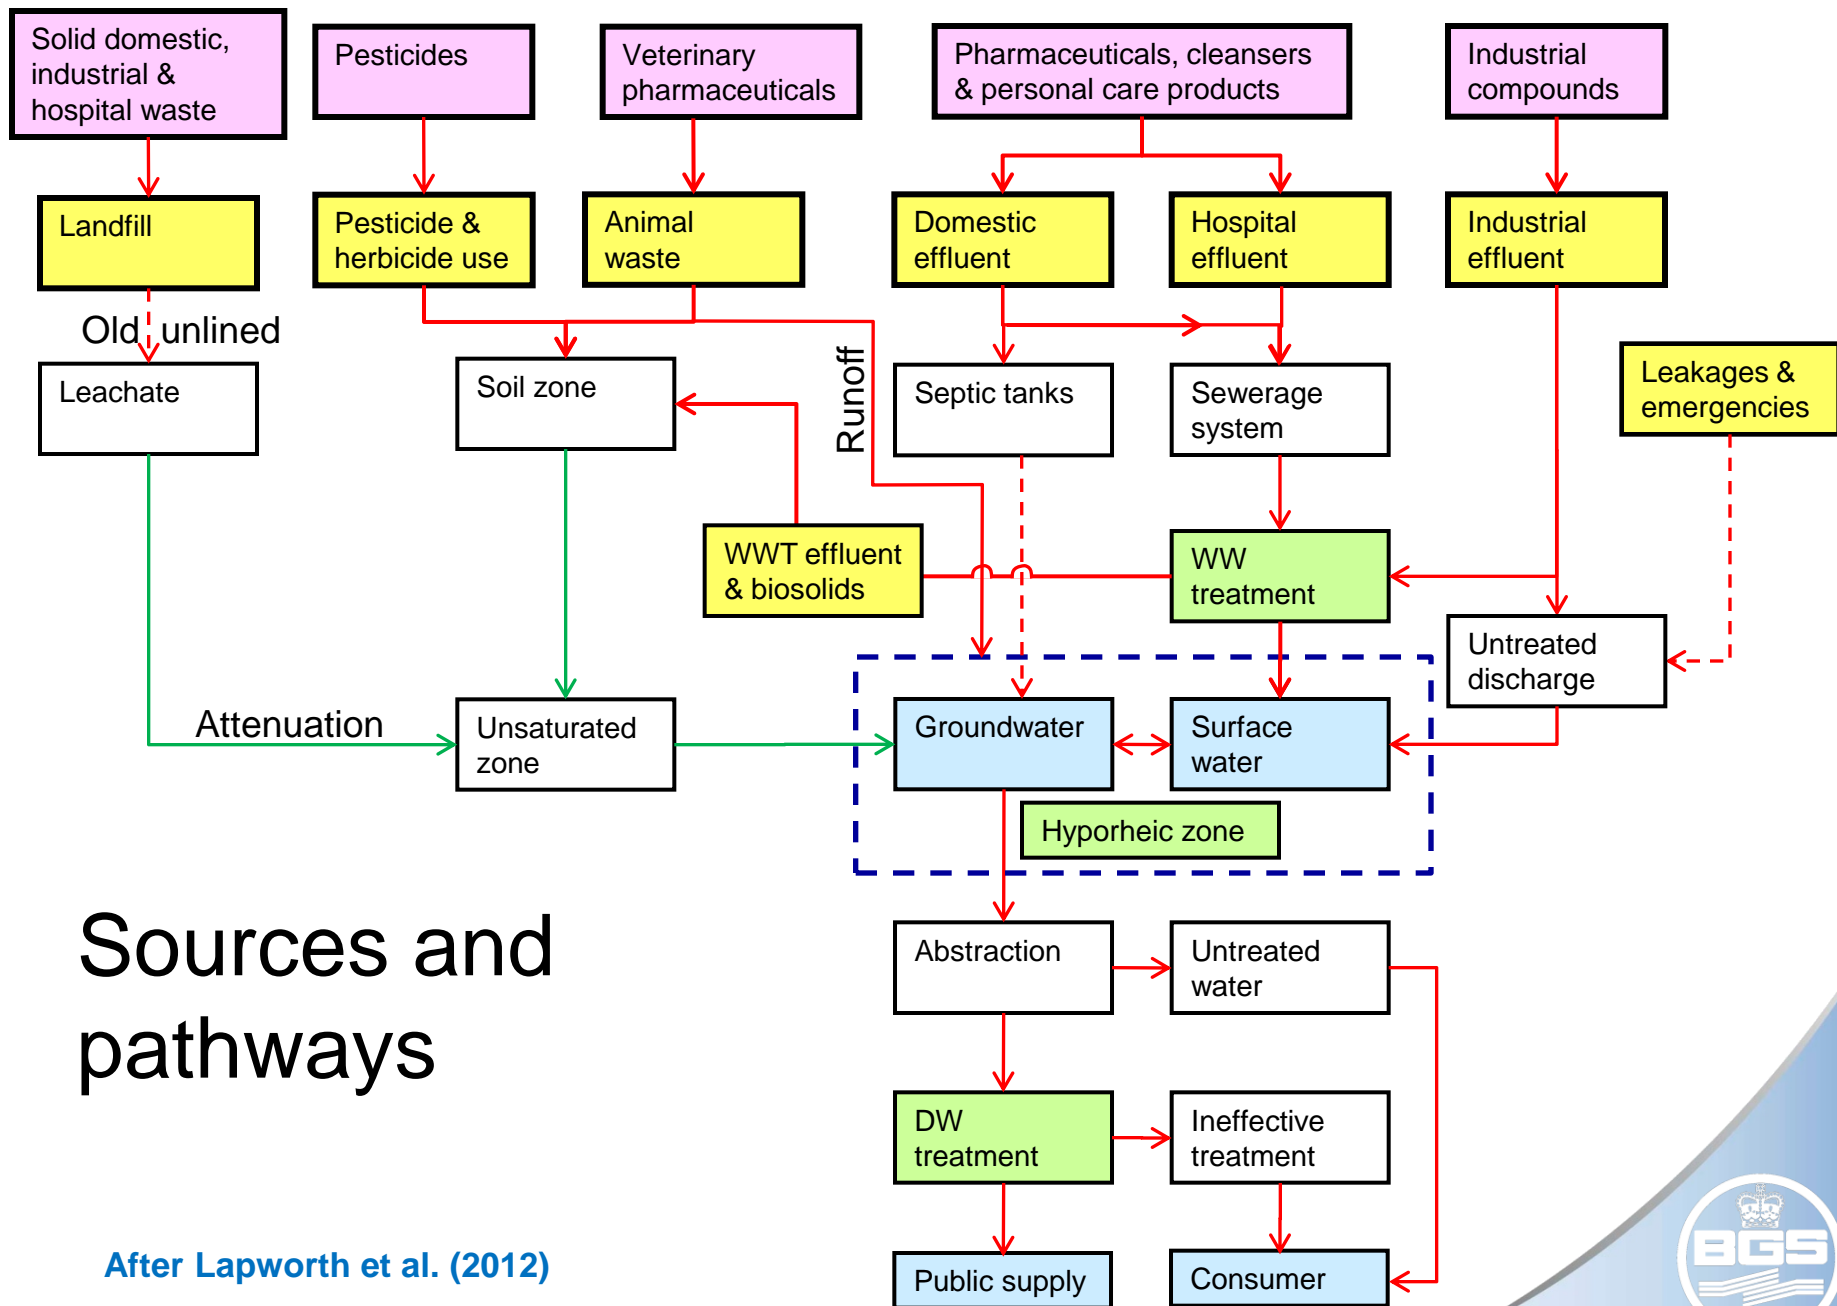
Solid domestic, industrial & hospital waste

Pesticides

Veterinary pharmaceuticals

Pharmaceuticals, cleansers & personal care products

Industrial compounds

Landfill

Pesticide & herbicide use

Animal waste

Domestic effluent

Hospital effluent

Industrial effluent

Old unlined

Leachate

Soil zone

Runoff

Septic tanks

Sewerage system

Leakages & emergencies

WWT effluent & biosolids

WW treatment

Untreated discharge

Attenuation

Unsaturated zone

Groundwater

Surface water

Hyporheic zone

Sources and pathways

Abstraction

Untreated water

DW treatment

Ineffective treatment

Public supply

Consumer

After Lapworth et al. (2012)

BGS